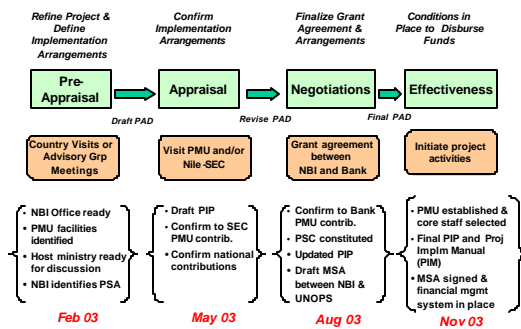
Refine Project & Define Implementation Arrangements

Confirm Implementation Arrangements

Finalize Grant Agreement & Arrangements

Conditions in Place to Disburse Funds

Pre-Appraisal

Draft PAD

Appraisal

Revise PAD

Negotiations

Final PAD

Effectiveness

Country Visits or Advisory Grp Meetings

Visit PMU and/or Nile-SEC

Grant agreement between NBI and Bank

Initiate project activities

• NBI Office ready
• PMU facilities identified
• Host ministry ready for discussion
• NBI identifies PSA

Feb 03

• Draft PIP
• Confirm to SEC PMU contrib.
• Confirm national contributions

May 03

• Confirm to Bank PMU contrib.
• PSC constituted
• Updated PIP
• Draft MSA between NBI & UNOPS

Aug 03

• PMU established & core staff selected
• Final PIP and Proj Implm Manual (PIM)
• MSA signed & financial mgmt system in place

Nov 03